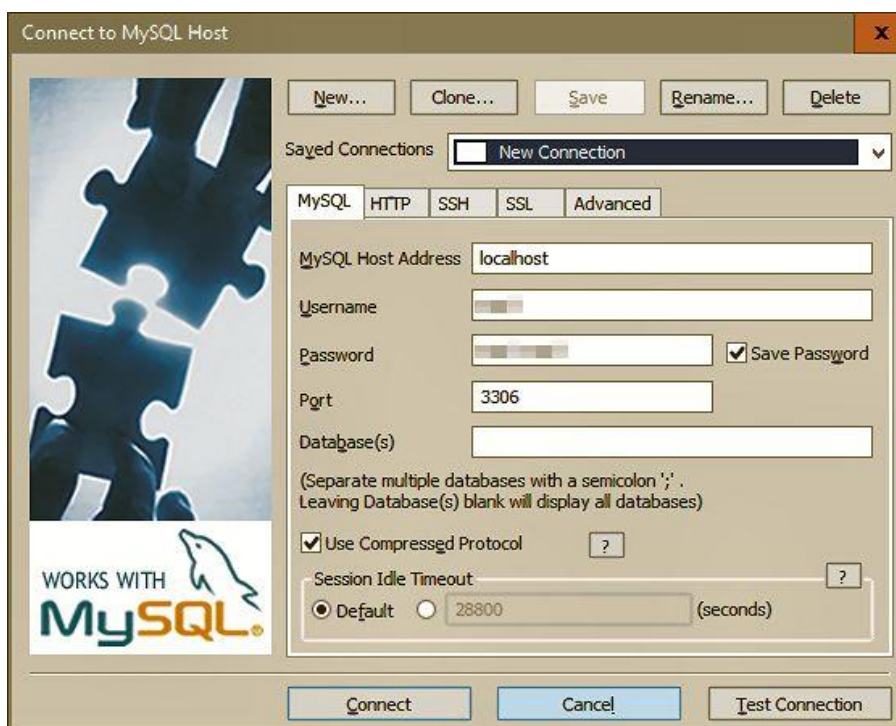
Connect to MySQL Host
x

New...
Clone...
Save
Rename...
Delete

Saved Connections
New Connection

MySQL
HTTP
SSH
SSL
Advanced

MySQL Host Address
localhost

Username
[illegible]

Password
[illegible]

Save Password

Port
3306

Database(s)

(Separate multiple databases with a semicolon ';' .
Leaving Database(s) blank will display all databases)

Use Compressed Protocol
?

Session Idle Timeout
?

Default
28800
(seconds)

WORKS WITH
MySQL

Connect
Cancel
Test Connection